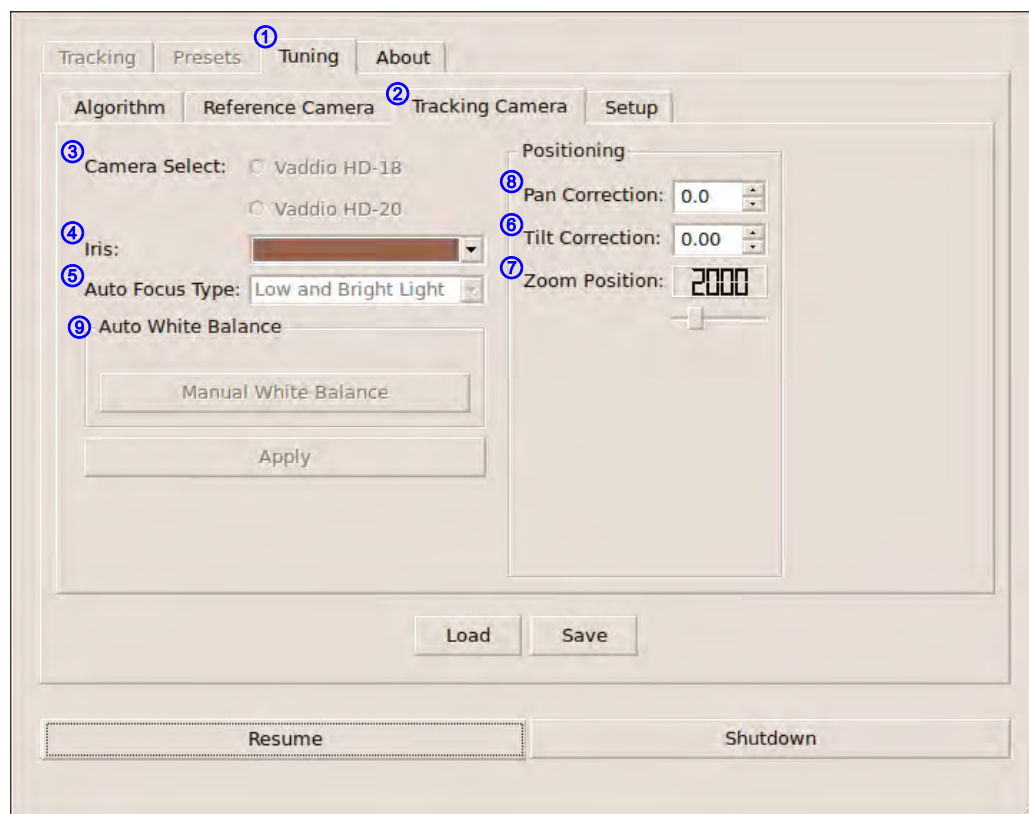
Tracking Presets ① Tuning About

Algorithm Reference Camera ② Tracking Camera Setup

③ Camera Select: Vaddio HD-18

Vaddio HD-20

④ Iris:

⑤ Auto Focus Type: Low and Bright Light

⑨ Auto White Balance

Manual White Balance

Apply

Positioning

⑧ Pan Correction: 0.0

⑥ Tilt Correction: 0.00

⑦ Zoom Position: 2000

Load Save

Resume Shutdown